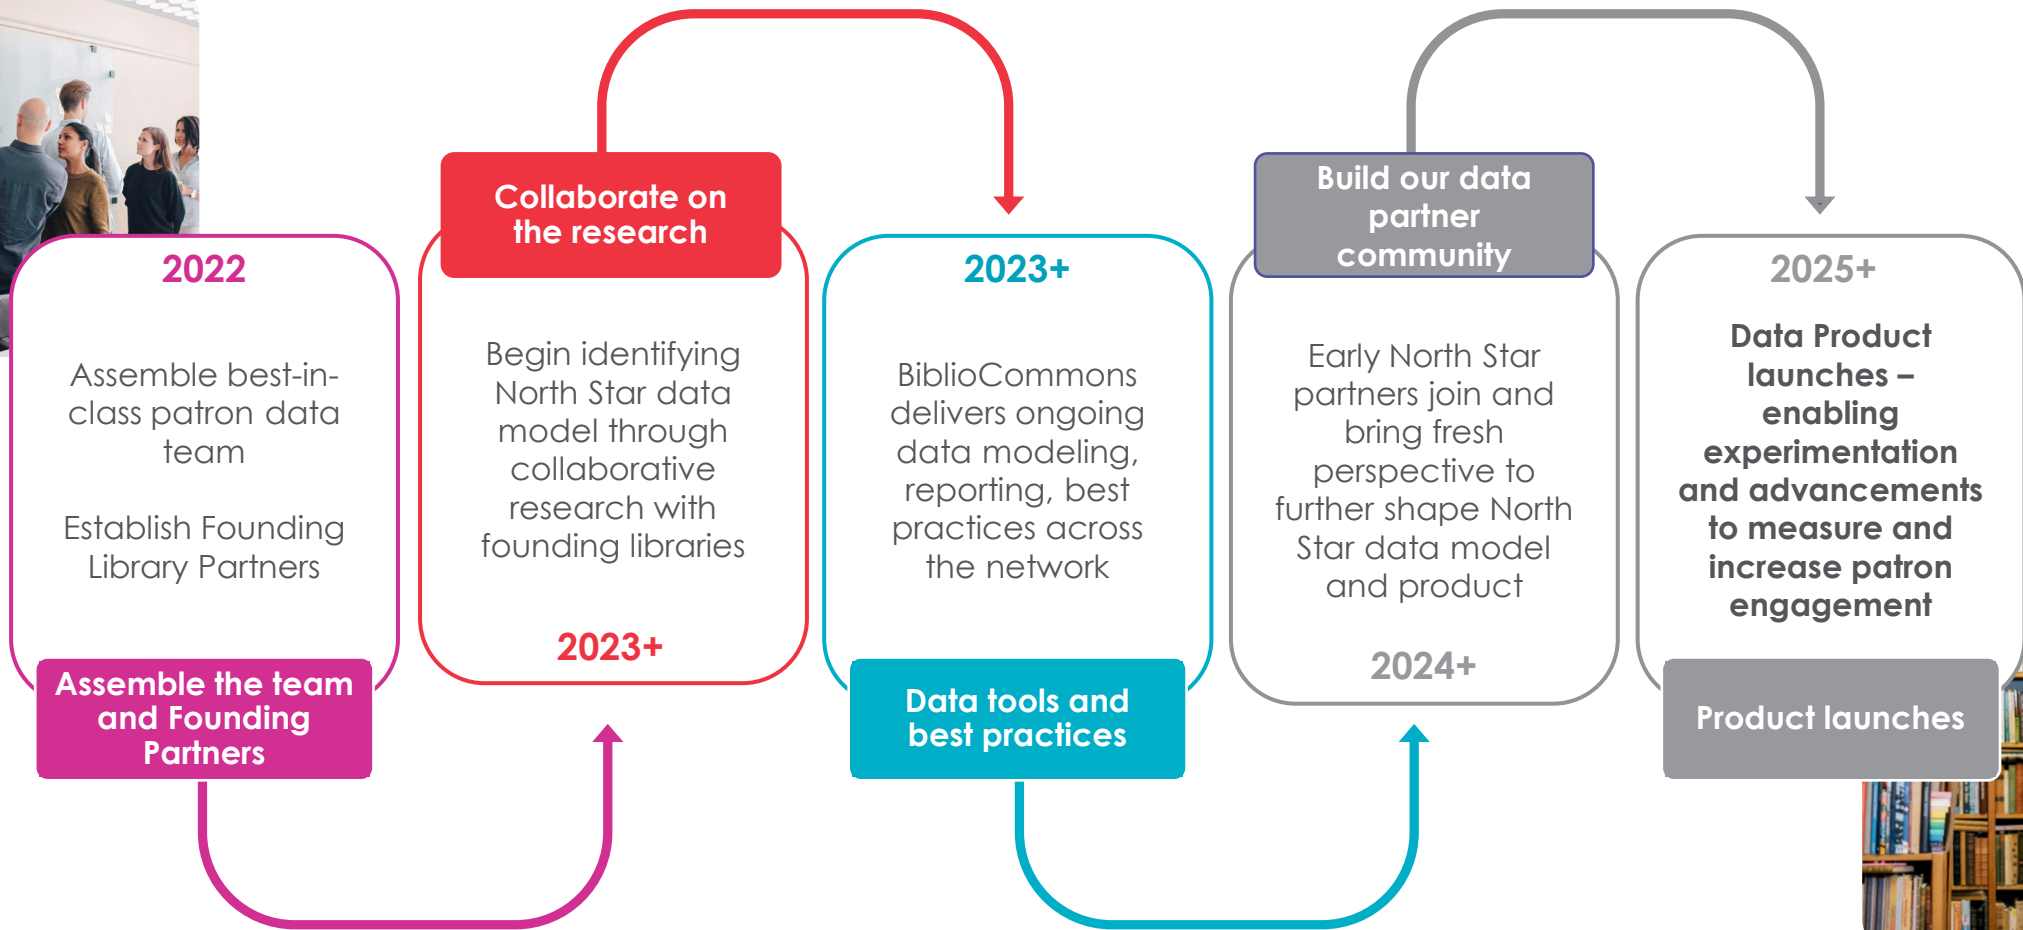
2022

Assemble best-in-class patron data team

Establish Founding Library Partners

Assemble the team and Founding Partners

Collaborate on the research

Begin identifying North Star data model through collaborative research with founding libraries

2023+

2023+

BiblioCommons delivers ongoing data modeling, reporting, best practices across the network

Data tools and best practices

Build our data partner community

Early North Star partners join and bring fresh perspective to further shape North Star data model and product

2024+

2025+

Data Product launches – enabling experimentation and advancements to measure and increase patron engagement

Product launches